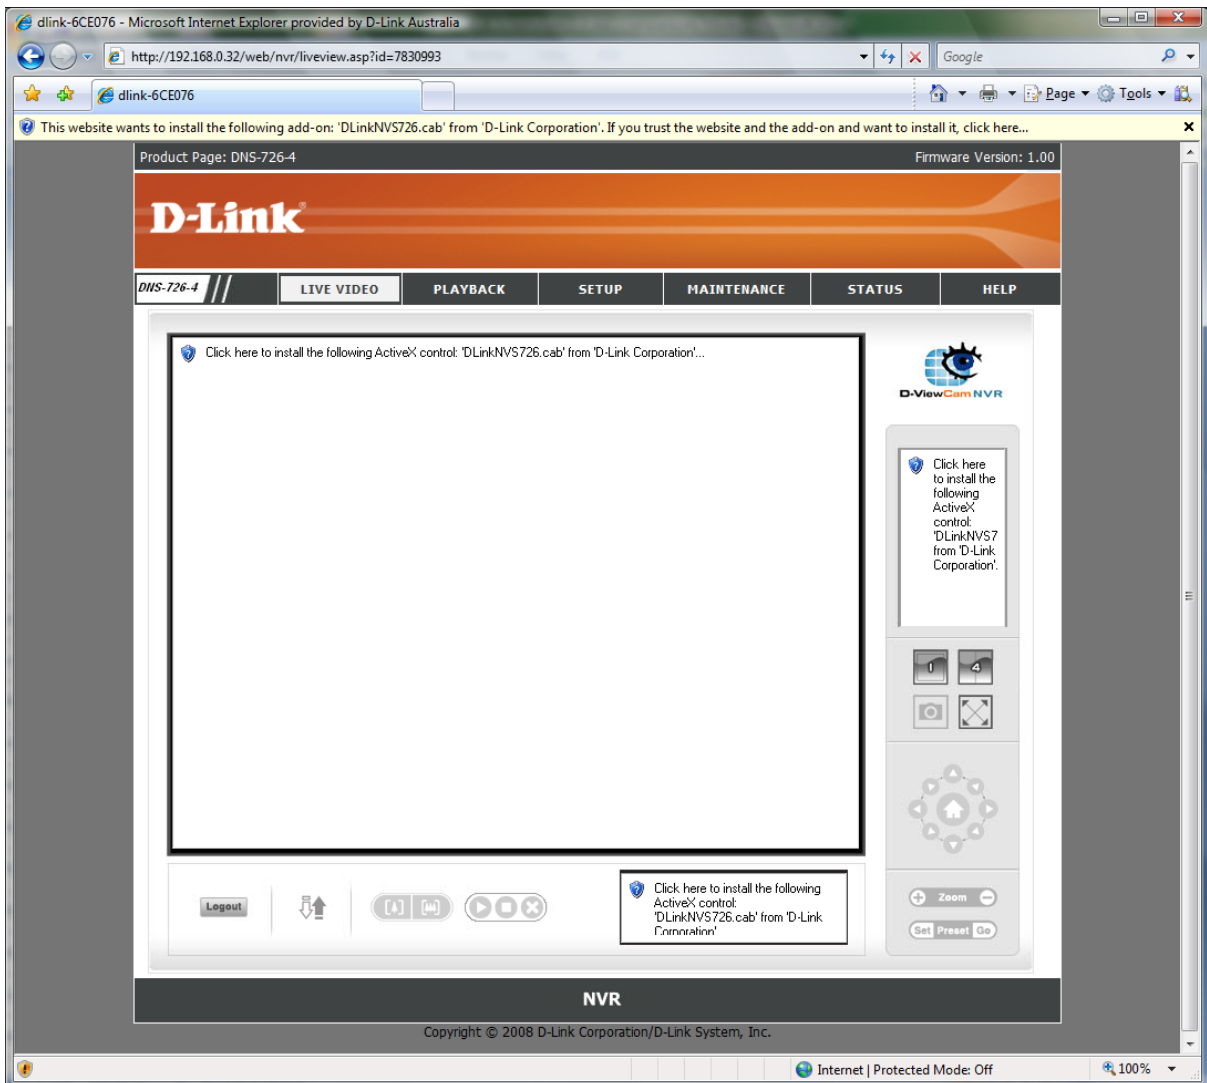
dlink-6CE076 - Microsoft Internet Explorer provided by D-Link Australia

http://192.168.0.32/web/nvr/liveview.asp?id=7830993

Google

dlink-6CE076

Page ▾ Tools ▾

This website wants to install the following add-on: 'DLinkNVS726.cab' from 'D-Link Corporation'. If you trust the website and the add-on and want to install it, click here...

Product Page: DNS-726-4

Firmware Version: 1.00

D-Link

DNS-726-4

LIVE VIDEO

PLAYBACK

SETUP

MAINTENANCE

STATUS

HELP

Click here to install the following ActiveX control: 'DLinkNVS726.cab' from 'D-Link Corporation'...

D-ViewCam NVR

Click here to install the following ActiveX control: 'DLinkNVS7 from 'D-Link Corporation'.

4

Logout

Click here to install the following ActiveX control: 'DLinkNVS726.cab' from 'D-Link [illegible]

Zoom

Set Preset Go

NVR

Copyright © 2008 D-Link Corporation/D-Link System, Inc.

Internet | Protected Mode: Off

100%